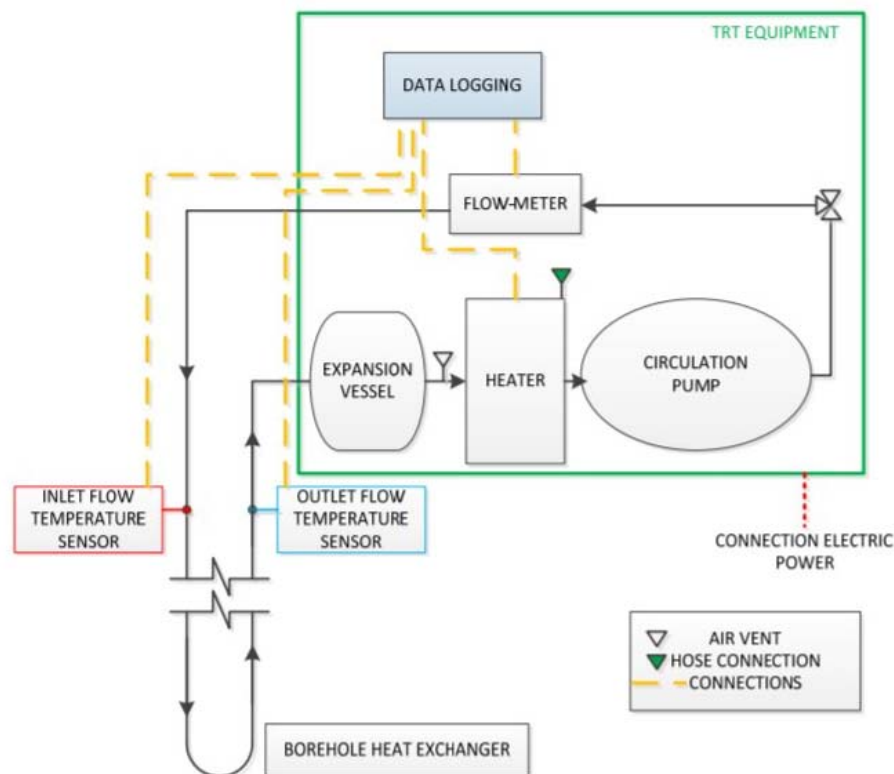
TRT EQUIPMENT

DATA LOGGING

FLOW-METER

EXPANSION VESSEL

HEATER

CIRCULATION PUMP

INLET FLOW TEMPERATURE SENSOR

OUTLET FLOW TEMPERATURE SENSOR

CONNECTION ELECTRIC POWER

AIR VENT
HOSE CONNECTION
CONNECTIONS

BOREHOLE HEAT EXCHANGER